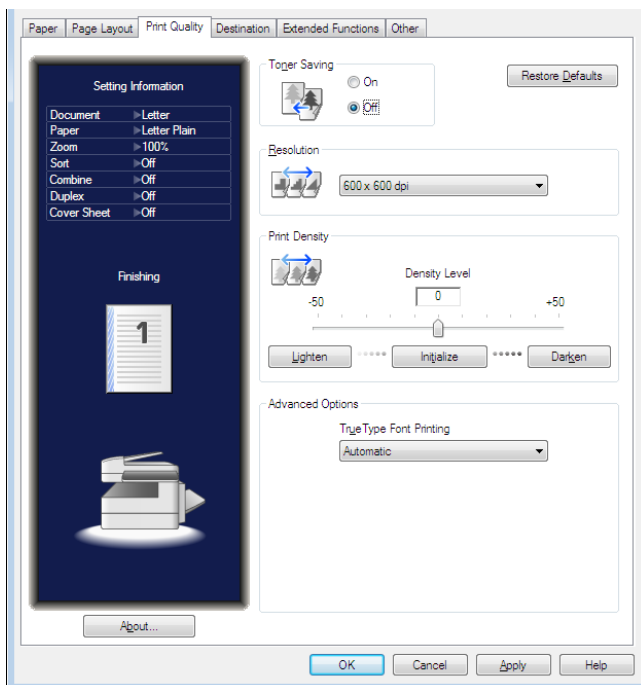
Paper | Page Layout | Print Quality | Destination | Extended Functions | Other

Setting Information

| Document | ▶Letter |
|---|---|
| Paper | ▶Letter Plain |
| Zoom | ▶100% |
| Sort | ▶Off |
| Combine | ▶Off |
| Duplex | ▶Off |
| Cover Sheet | ▶Off |

Finishing

1

About...

Toner Saving
On
Off

Restore Defaults

Resolution
600 x 600 dpi

Print Density
Density Level
0
-50
+50
Lighten
Initialize
Darken

Advanced Options
TrueType Font Printing
Automatic

OK
Cancel
Apply
Help